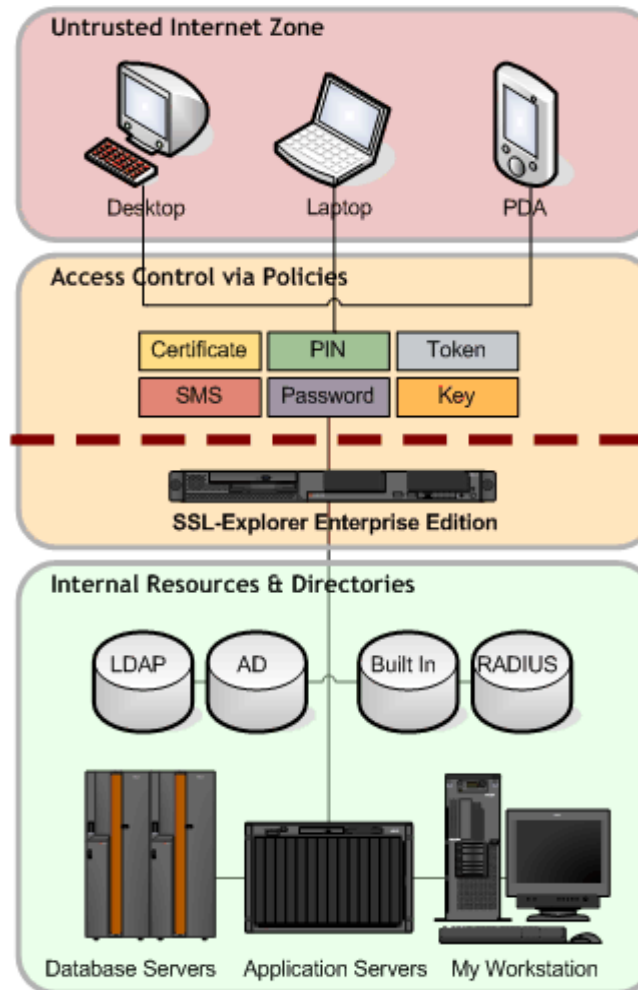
Untrusted Internet Zone

Desktop

Laptop

PDA

Access Control via Policies

| Certificate | PIN | Token |
|---|---|---|
| SMS | Password | Key |

SSL-Explorer Enterprise Edition

Internal Resources & Directories

LDAP

AD

Built In

RADIUS

Database Servers

Application Servers

My Workstation